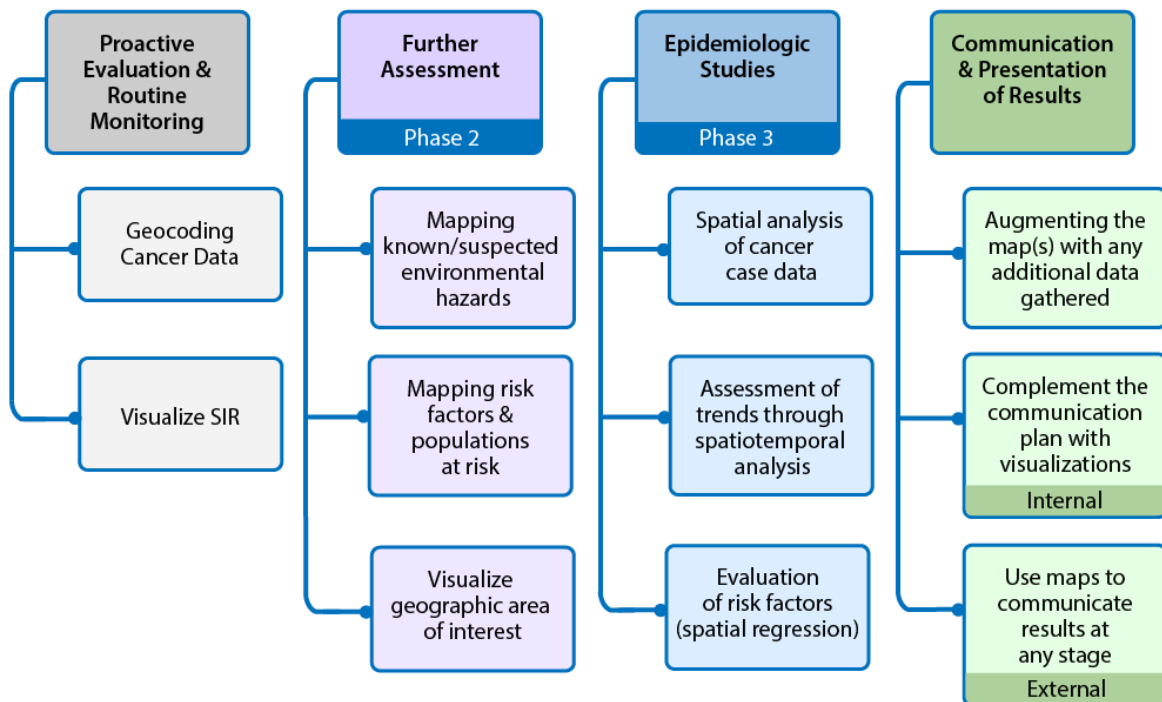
Proactive Evaluation & Routine Monitoring

Geocoding Cancer Data

Visualize SIR

Further Assessment

Phase 2

Mapping known/suspected environmental hazards

Mapping risk factors & populations at risk

Visualize geographic area of interest

Epidemiologic Studies

Phase 3

Spatial analysis of cancer case data

Assessment of trends through spatiotemporal analysis

Evaluation of risk factors (spatial regression)

Communication & Presentation of Results

Augmenting the map(s) with any additional data gathered

Complement the communication plan with visualizations

Internal

Use maps to communicate results at any stage

External